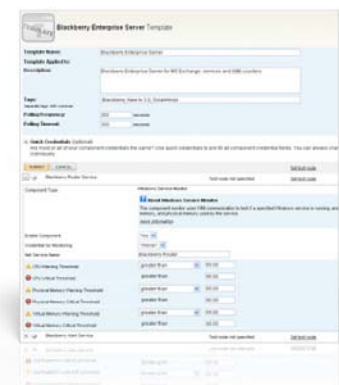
Blackberry Enterprise Server Template

Template Name: Blackberry Enterprise Server

Template Applied to:

Description: Blackberry Enterprise Server for MS Exchange, services and ... counters

Tags: Blackberry, New in 1.1, SmartWare

Polling Frequency: 300 seconds

Polling Timeout: 300 seconds

Quick Credentials (optional)

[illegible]

SUBMIT CANCEL

Blackberry Router Service Test node not specified Set test node

Component Type Windows Service Monitor

About Windows Service Monitor

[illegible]

Enable Component Yes

Credential for Monitoring

Net Service Name Blackberry Router

CPU Warning Threshold greater than 80.00

CPU Critical Threshold greater than 90.00

Physical Memory Warning Threshold greater than

Physical Memory Critical Threshold greater than

Virtual Memory Warning Threshold greater than

Virtual Memory Critical Threshold greater than

Blackberry Alert Service Test node not specified Set test node

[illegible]